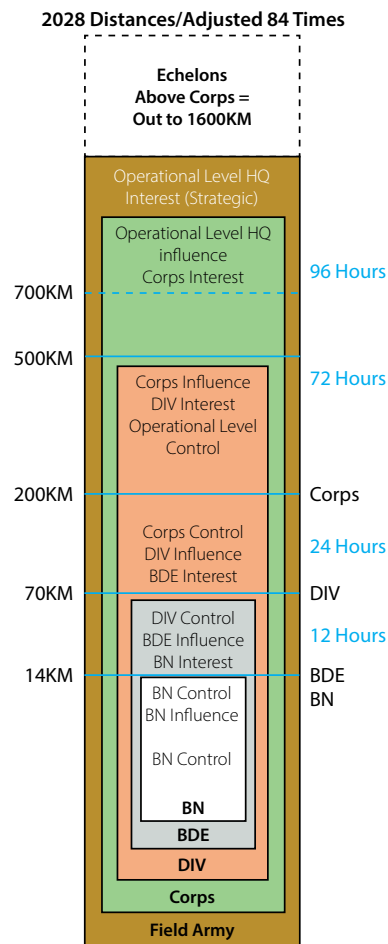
2028 Distances/Adjusted 84 Times

Echelons Above Corps = Out to 1600KM

Operational Level HQ Interest (Strategic)

Operational Level HQ influence Corps Interest

700KM

96 Hours

500KM

Corps Influence DIV Interest Operational Level Control

72 Hours

200KM

Corps

Corps Control DIV Influence BDE Interest

24 Hours

70KM

DIV

DIV Control BDE Influence BN Interest

12 Hours

14KM

BDE
BN

BN Control BN Influence

BN Control

BN

BDE

DIV

Corps

Field Army